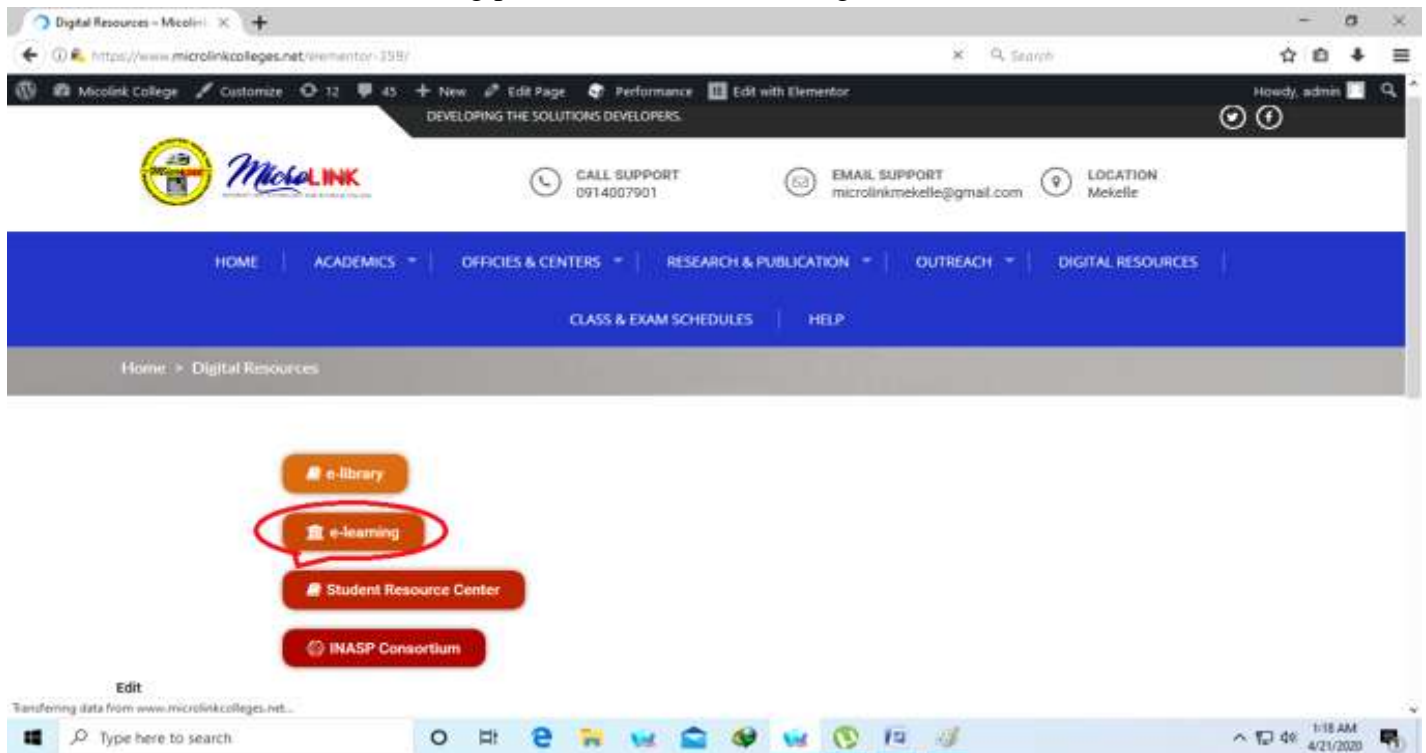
Digital Resources – Micolink
https://www.microlinkcolleges.net/elementor-359/
Search

Micolink College Customize 12 45 New Edit Page Performance Edit with Elementor
Howdy, admin

DEVELOPING THE SOLUTIONS DEVELOPERS.

MicroLINK

CALL SUPPORT
0914007901

EMAIL SUPPORT
microlinkmekelle@gmail.com

LOCATION
Mekelle

HOME | ACADEMICS | OFFICES & CENTERS | RESEARCH & PUBLICATION | OUTREACH | DIGITAL RESOURCES | CLASS & EXAM SCHEDULES | HELP

Home > Digital Resources

e-library

e-learning

Student Resource Center

INASP Consortium

Edit

Transferring data from www.microlinkcolleges.net...

Type here to search

1:18 AM
4/21/2020